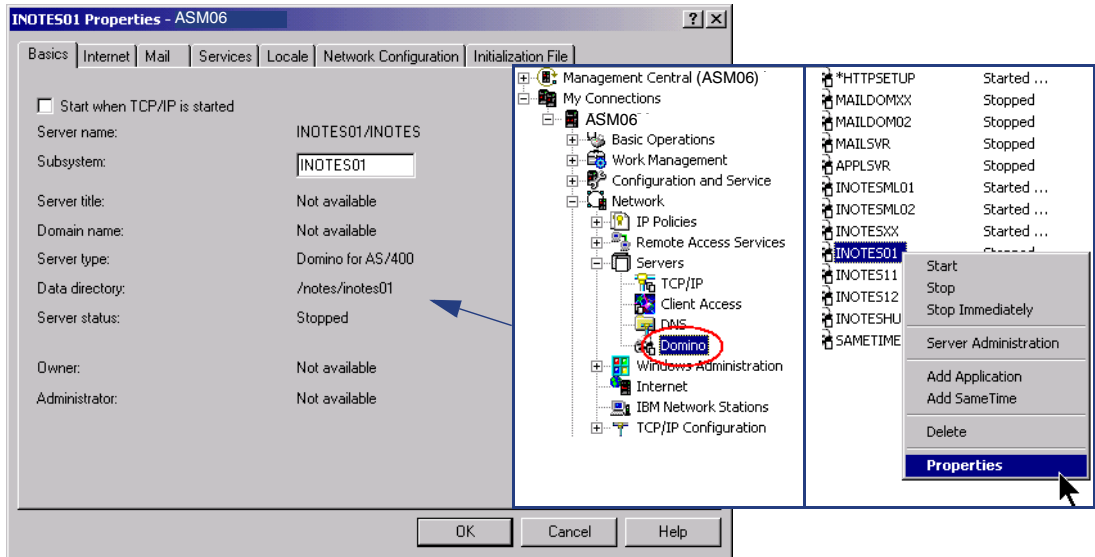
INOTES01 Properties - ASM06

?

Basics | Internet | Mail | Services | Locale | Network Configuration | Initialization File

Start when TCP/IP is started

| Server name: | INOTES01/INOTES |
|---|---|
| Subsystem: | INOTES01 |
| Server title: | Not available |
| Domain name: | Not available |
| Server type: | Domino for AS/400 |
| Data directory: | /notes/inotes01 |
| Server status: | Stopped |
| Owner: | Not available |
| Administrator: | Not available |

OK | Cancel | Help

Management Central (ASM06)
My Connections
ASM06
Basic Operations
Work Management
Configuration and Service
Network
IP Policies
Remote Access Services
Servers
TCP/IP
Client Access
DNS
Domino
Windows Administration
Internet
IBM Network Stations
TCP/IP Configuration

| *HTTPSETUP | Started ... |
|---|---|
| MAILDOMXX | Stopped |
| MAILDOM02 | Stopped |
| MAILSVR | Stopped |
| APPLSVR | Stopped |
| INOTESML01 | Started ... |
| INOTESML02 | Started ... |
| INOTESXX | Started ... |
| INOTES01 | Stopped |
| INOTES11 | |
| INOTES12 | |
| INOTESHU | |
| SAMETIME | |

Start
Stop
Stop Immediately
Server Administration
Add Application
Add SameTime
Delete
Properties